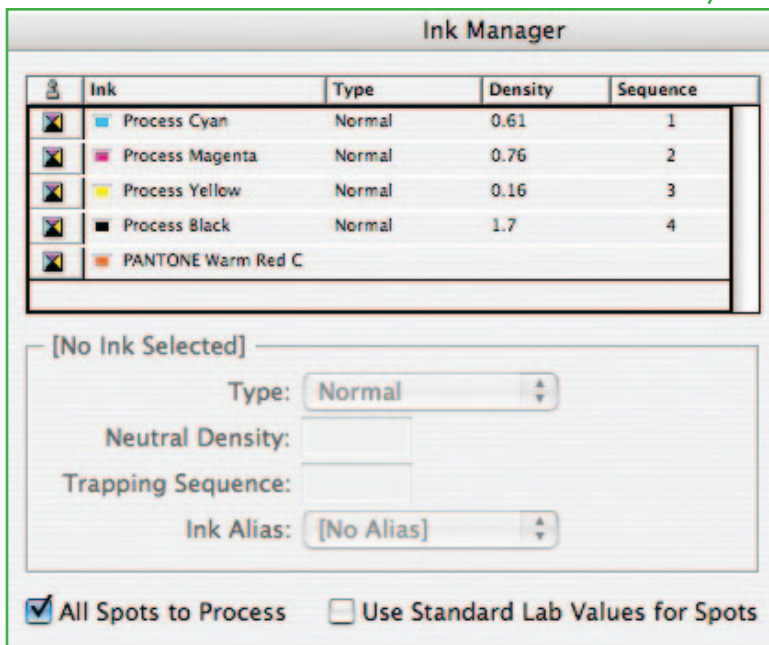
Ink Manager

| | Ink | Type | Density | Sequence |
|---|---|---|---|---|
| | Process Cyan | Normal | 0.61 | 1 |
| | Process Magenta | Normal | 0.76 | 2 |
| | Process Yellow | Normal | 0.16 | 3 |
| | Process Black | Normal | 1.7 | 4 |
| | PANTONE Warm Red C | | | |

[No Ink Selected]

Type: Normal

Neutral Density:

Trapping Sequence:

Ink Alias: [No Alias]

All Spots to Process

Use Standard Lab Values for Spots